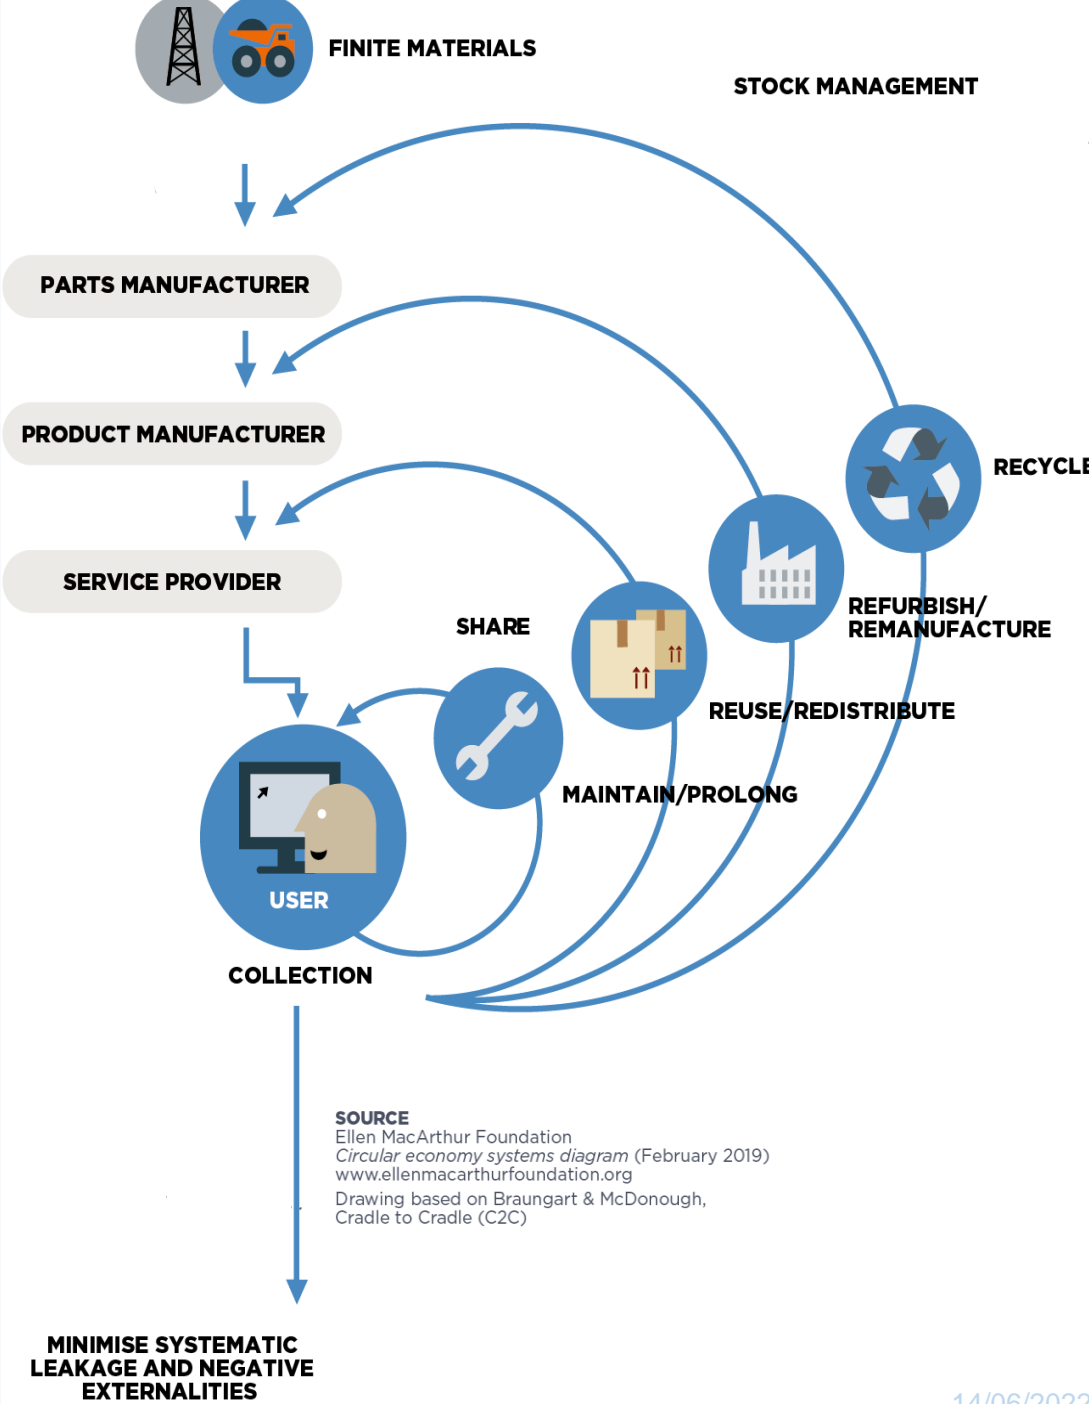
FINITE MATERIALS

STOCK MANAGEMENT

PARTS MANUFACTURER

PRODUCT MANUFACTURER

SERVICE PROVIDER

RECYCLE

REFURBISH/
REMANUFACTURE

SHARE

REUSE/REDISTRIBUTE

MAINTAIN/PROLONG

USER

COLLECTION

SOURCE
Ellen MacArthur Foundation
*Circular economy systems diagram* (February 2019)
www.ellenmacarthurfoundation.org
Drawing based on Braungart & McDonough, Cradle to Cradle (C2C)

MINIMISE SYSTEMATIC LEAKAGE AND NEGATIVE EXTERNALITIES

14/06/202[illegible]